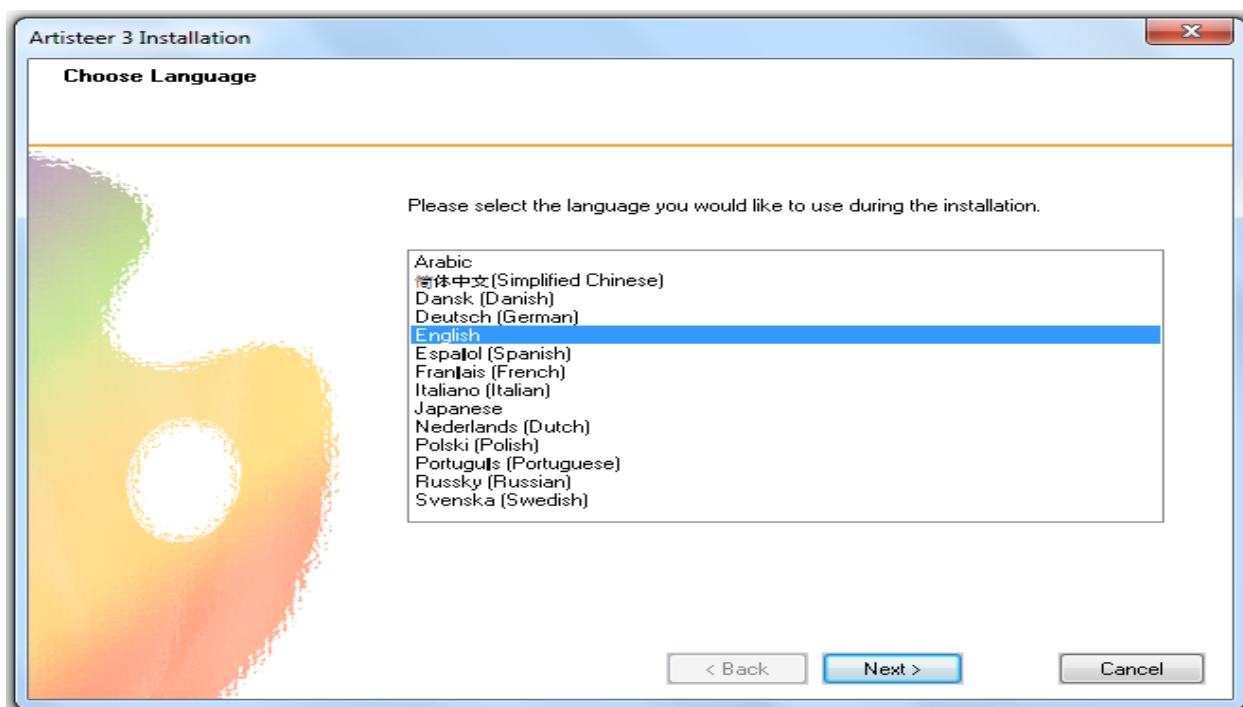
Artisteer 3 Installation

Choose Language

Please select the language you would like to use during the installation.

Arabic
简体中文(Simplified Chinese)
Dansk (Danish)
Deutsch (German)
English
Espaļol (Spanish)
Franļais (French)
Italiano (Italian)
Japanese
Nederlands (Dutch)
Polski (Polish)
Portuguļs (Portuguese)
Russky (Russian)
Svenska (Swedish)

< Back
Next >
Cancel